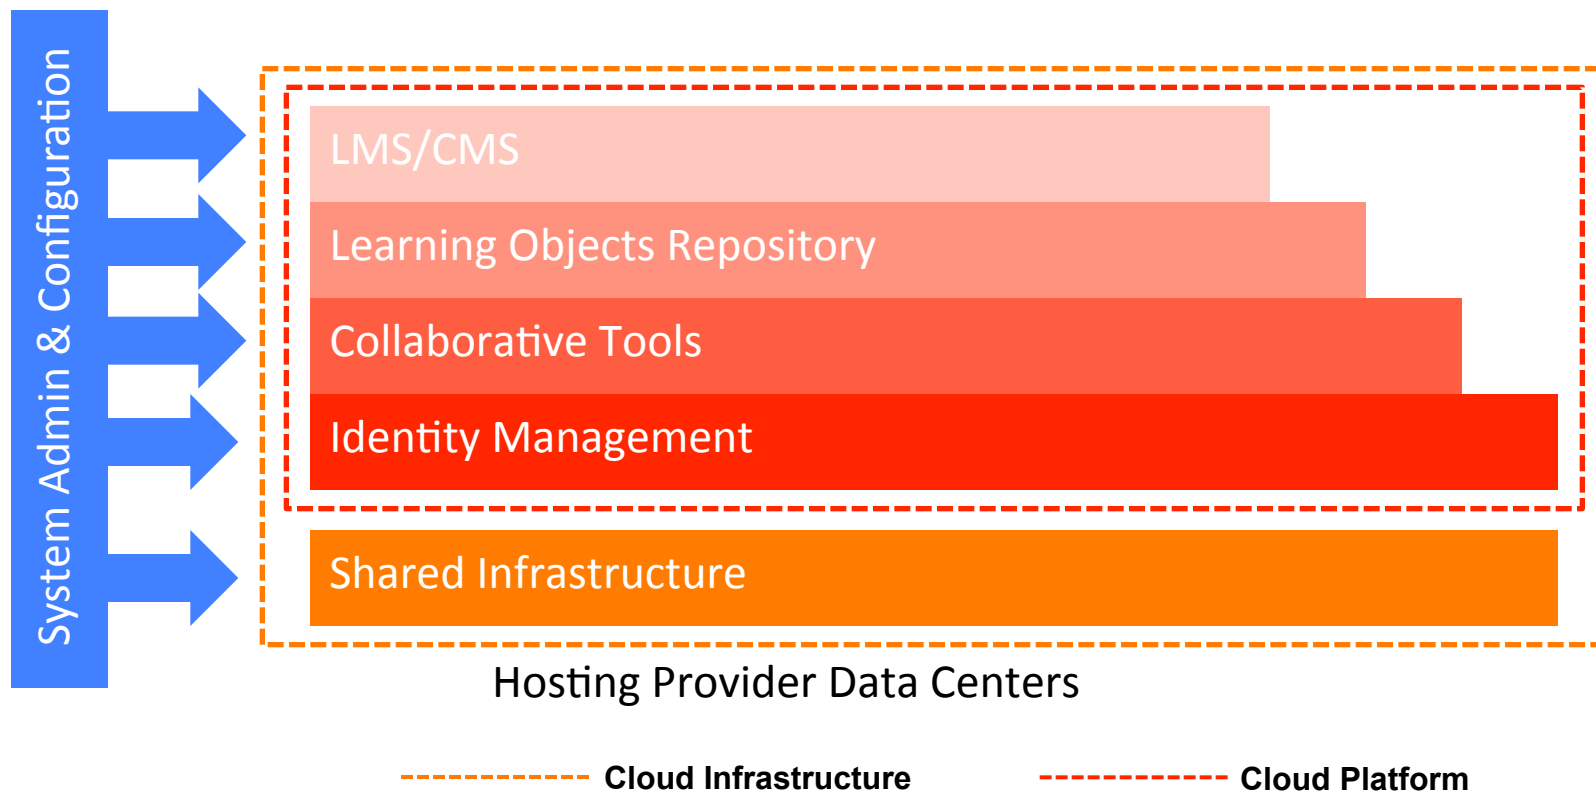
System Admin & Configuration

LMS/CMS

Learning Objects Repository

Collaborative Tools

Identity Management

Shared Infrastructure

Hosting Provider Data Centers

Cloud Infrastructure

Cloud Platform